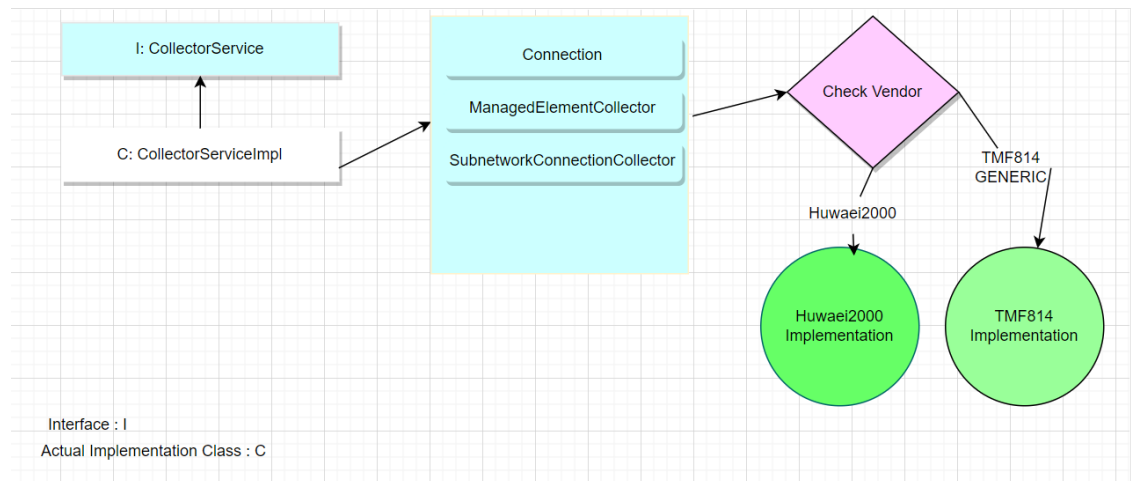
I: CollectorService

C: CollectorServiceImpl

Connection

ManagedElementCollector

SubnetworkConnectionCollector

Check Vendor

TMF814
GENERIC

Huwaei2000

Huwaei2000
Implementation

TMF814
Implementation

Interface : I

Actual Implementation Class : C